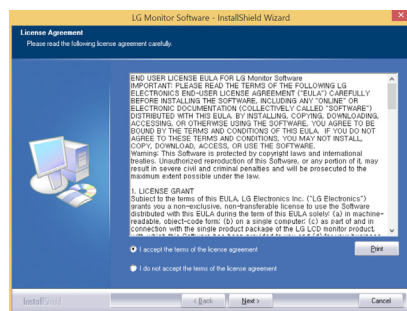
LG Monitor Software - InstallShield Wizard

License Agreement
Please read the following license agreement carefully.

END USER LICENSE EULA FOR LG Monitor Software
IMPORTANT: PLEASE READ THE TERMS OF THE FOLLOWING LG ELECTRONICS END-USER LICENSE AGREEMENT ("EULA") CAREFULLY BEFORE INSTALLING THE SOFTWARE, INCLUDING ANY "ONLINE" OR ELECTRONIC DOCUMENTATION (COLLECTIVELY CALLED "SOFTWARE") DISTRIBUTED WITH THIS EULA. BY INSTALLING, COPYING, DOWNLOADING, ACCESSING, OR OTHERWISE USING THE SOFTWARE, YOU AGREE TO BE BOUND BY THE TERMS AND CONDITIONS OF THIS EULA. IF YOU DO NOT AGREE TO THESE TERMS AND CONDITIONS, YOU MAY NOT INSTALL, COPY, DOWNLOAD, ACCESS, OR USE THE SOFTWARE.
Warning: This Software is protected by copyright laws and international treaties. Unauthorized reproduction of this Software, or any portion of it, may result in severe civil and criminal penalties and will be prosecuted to the maximum extent possible under the law.

1. LICENSE GRANT
Subject to the terms of this EULA, LG Electronics Inc. ("LG Electronics") grants you a non-exclusive, non-transferable license to use the Software distributed with this EULA during the term of this EULA solely: (a) in machine-readable, object-code form; (b) on a single computer; (c) as part of and in connection with the single product package of the LG LCD monitor product. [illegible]

I accept the terms of the license agreement
I do not accept the terms of the license agreement

Print

InstallShield
< Back
Next >
Cancel